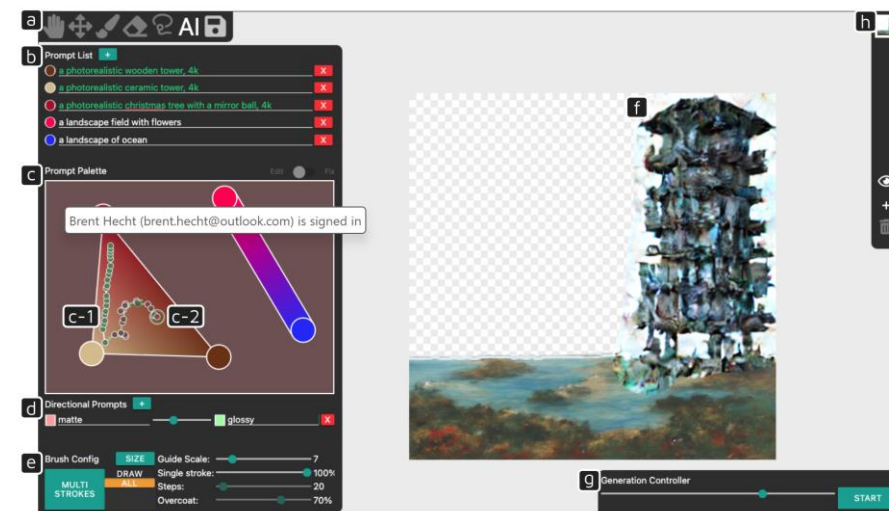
a AI
b Prompt List +
a photorealistic wooden tower, 4k X
a photorealistic ceramic tower, 4k X
a photorealistic christmas tree with a mirror ball, 4k X
a landscape field with flowers X
a landscape of ocean X
c Prompt Palette Edit Fix
Brent Hecht (brent.hecht@outlook.com) is signed in
c-1 c-2
d Directional Prompts +
matte glossy X
e Brush Config SIZE DRAW ALL MULTI STROKES
Guide Scale: 7
Single stroke: 100%
Steps: 20
Overcoat: 70%
f
g Generation Controller START
h